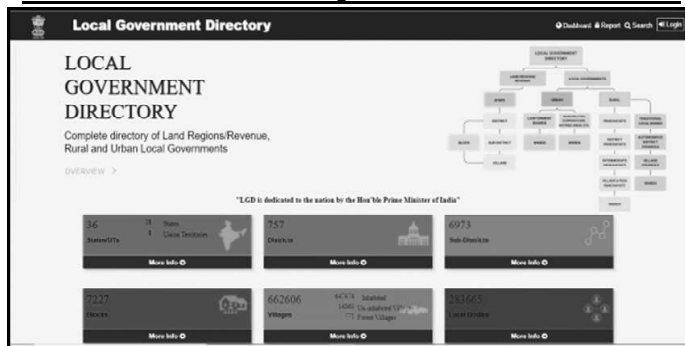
Local Government Directory

Dashboard Report Search Login

LOCAL GOVERNMENT DIRECTORY

Complete directory of Land Regions/Revenue, Rural and Urban Local Governments

OVERVIEW >

LOCAL GOVERNMENT DIRECTORY

LAND REGIONS

LOCAL GOVERNMENTS

STATE

URBAN

RURAL

DISTRICT

CANTONMENT BOARD

MUNICIPAL CORPORATION

PANCHAYATS

TRADITIONAL LOCAL BODIES

BLOCK

SUB DISTRICT

WARDS

WARDS

DISTRICT PANCHAYATS

AUTONOMOUS DISTRICT COUNCILS

VILLAGE

INTERMEDIATE PANCHAYATS

VILLAGE COUNCILS

VILLAGE PANCHAYATS

WARDS

WARDS

"LGD is dedicated to the nation by the Hon'ble Prime Minister of India"

36 States/UTs 28 State 8 Union Territories

More Info

757 Districts

More Info

6973 Sub-Districts

More Info

7227 Blocks

More Info

662606 Villages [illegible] Inhabited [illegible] Un-inhabited Villages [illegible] Forest Villages

More Info

283665 Local Bodies

More Info